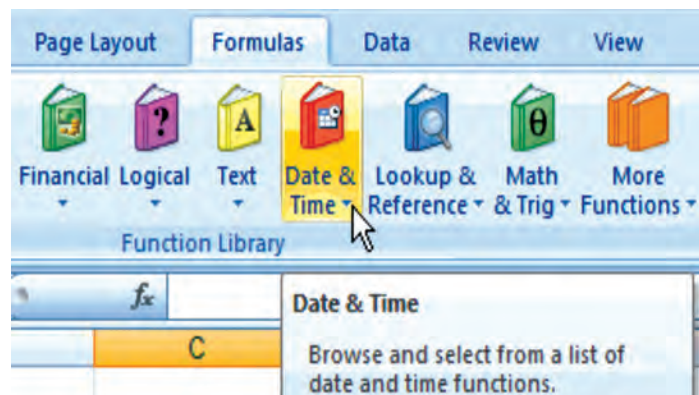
Page Layout Formulas Data Review View

Financial Logical Text Date & Time Lookup & Reference Math & Trig More Functions

Function Library

$f_x$

C

Date & Time

Browse and select from a list of date and time functions.